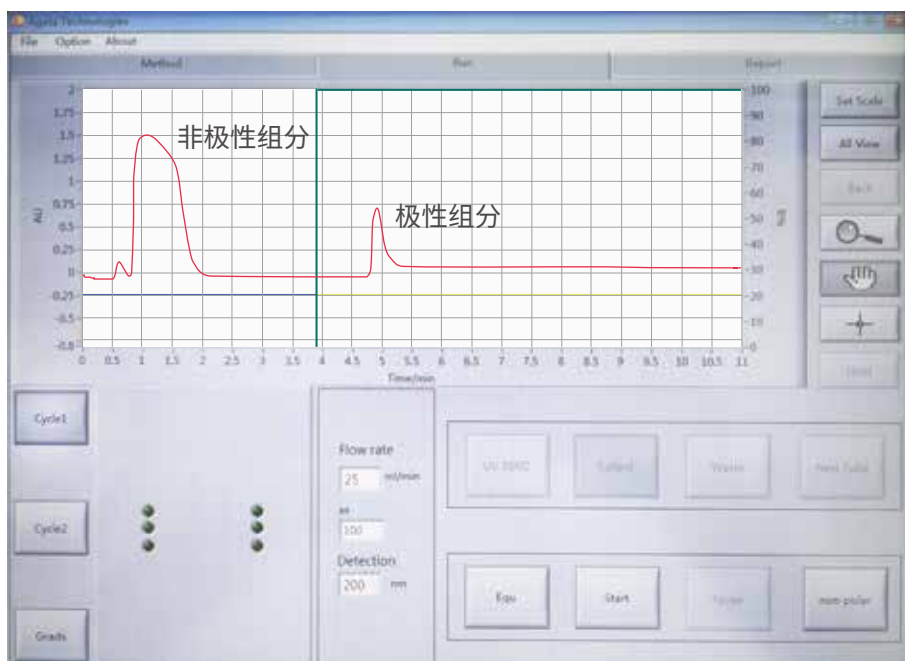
Agela Technologies

File Option About

Method Run Report

2
1.75
1.5
1.25
1
0.75
0.5
0.25
0
-0.25
-0.5
-0.8

AU

非极性组分

极性组分

100
90
80
70
60
50
40
30
20
10
0

0 0.5 1 1.5 2 2.5 3 3.5 4 4.5 5 5.5 6 6.5 7 7.5 8 8.5 9 9.5 10 10.5 11

Time/min

Set Scale

All View

Back

Hold

Cycle1

Cycle2

Grads

Flow rate

25 ml/min

100

Detection

200 nm

UV 2000

Collect

Waste

Next Collect

Equ

Start

Pause

non-polar